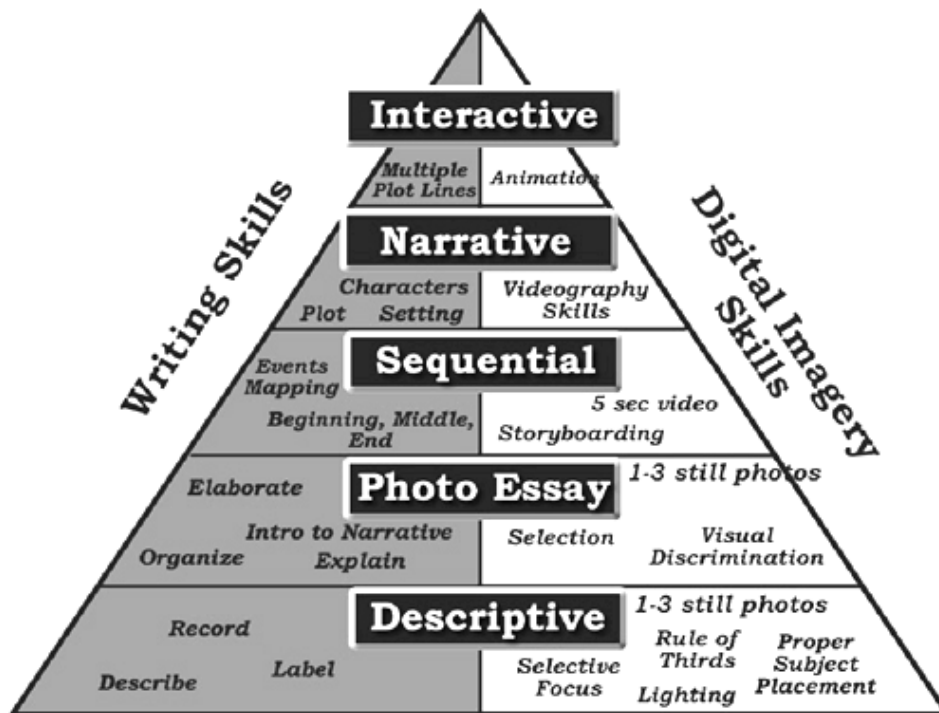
Writing Skills

Digital Imagery Skills

Interactive

Multiple Plot Lines

Animation

Narrative

Characters

Plot Setting

Videography Skills

Sequential

Events Mapping

Beginning, Middle, End

5 sec video

Storyboarding

Photo Essay

1-3 still photos

Elaborate

Intro to Narrative

Organize Explain

Selection

Visual Discrimination

Descriptive

1-3 still photos

Record

Label

Describe

Selective Focus

Rule of Thirds

Lighting

Proper Subject Placement